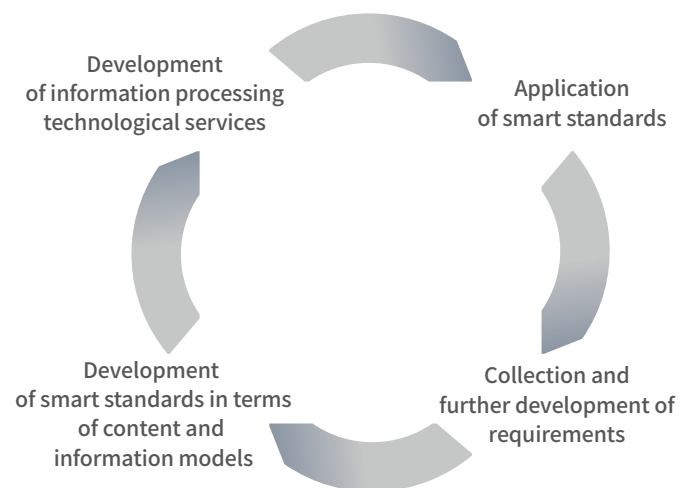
Development of information processing technological services

Application of smart standards

Collection and further development of requirements

Development of smart standards in terms of content and information models